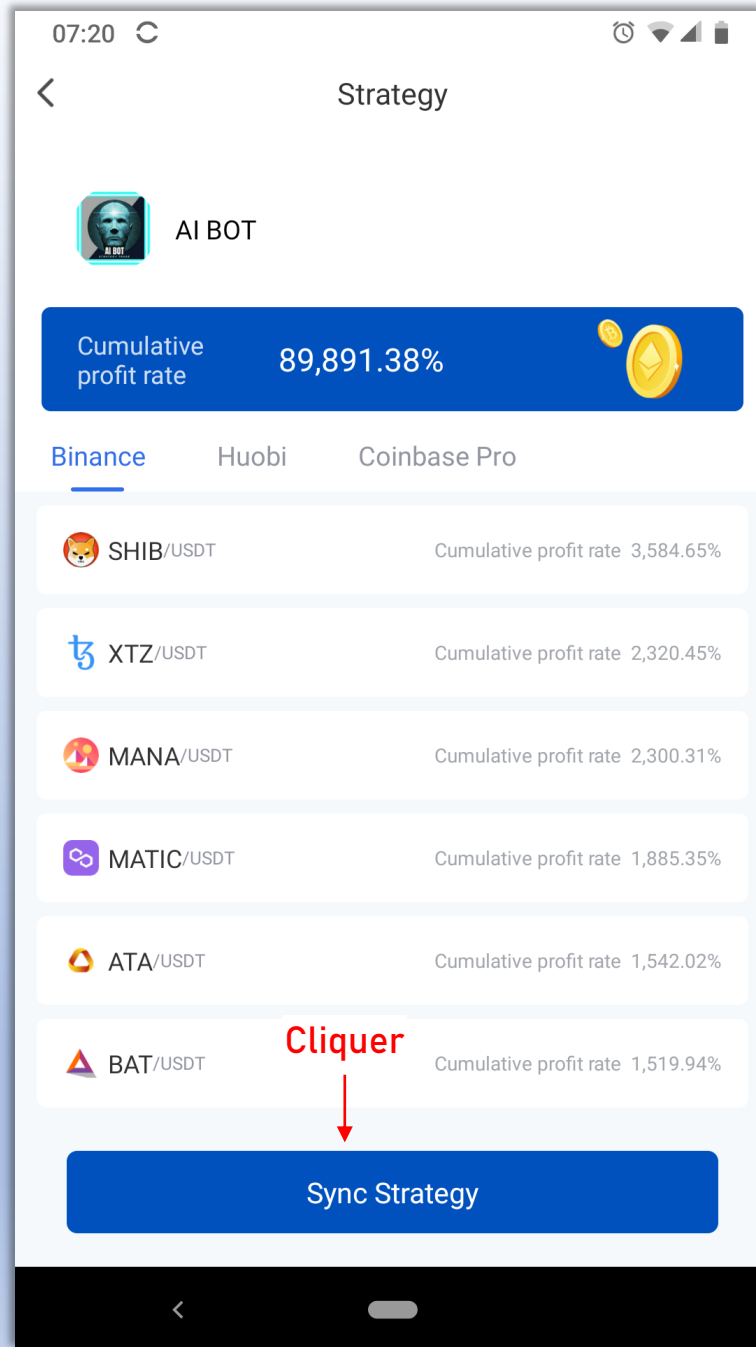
07:20

Strategy

AI BOT

Cumulative profit rate 89,891.38%

Binance Huobi Coinbase Pro

SHIB/USDT Cumulative profit rate 3,584.65%

XTZ/USDT Cumulative profit rate 2,320.45%

MANA/USDT Cumulative profit rate 2,300.31%

MATIC/USDT Cumulative profit rate 1,885.35%

ATA/USDT Cumulative profit rate 1,542.02%

BAT/USDT Cumulative profit rate 1,519.94%

Cliquer

Sync Strategy